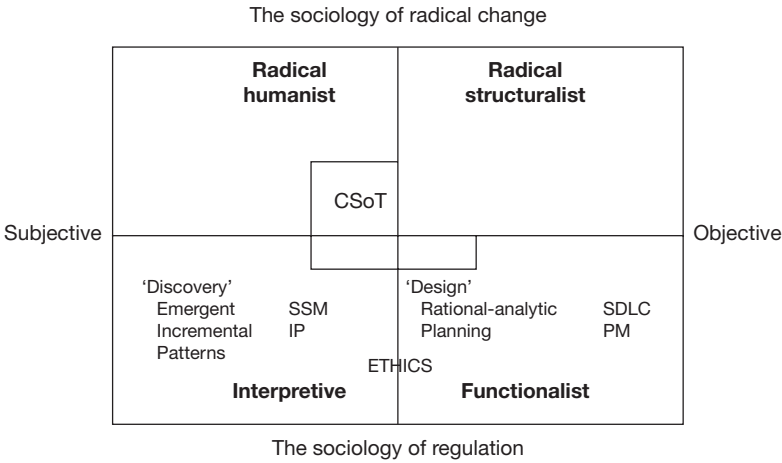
The sociology of radical change

Radical humanist

Radical structuralist

CSoT

Subjective

Objective

'Discovery'
Emergent
Incremental
Patterns

SSM
IP

'Design'
Rational-analytic
Planning

SDLC
PM

ETHICS

Interpretive

Functionalist

The sociology of regulation